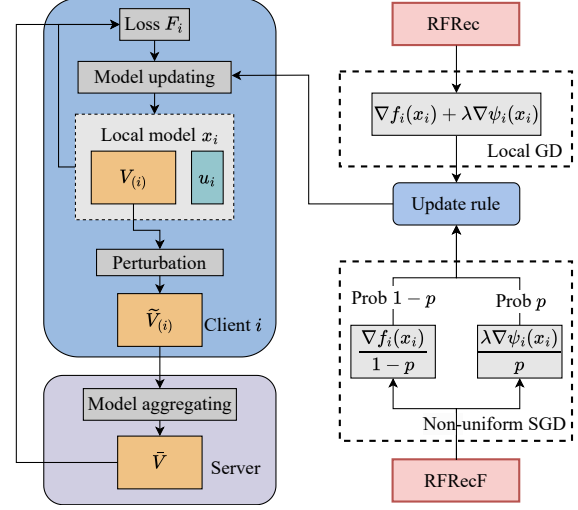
Loss $F_i$

Model updating

Local model $x_i$

$V_{(i)}$

$u_i$

Perturbation

$\widetilde{V}_{(i)}$

Client $i$

Model aggregating

$\bar{V}$

Server

RFRec

$\nabla f_i(x_i) + \lambda \nabla \psi_i(x_i)$

Local GD

Update rule

Prob $1-p$

Prob $p$

$\frac{\nabla f_i(x_i)}{1-p}$

$\frac{\lambda \nabla \psi_i(x_i)}{p}$

Non-uniform SGD

RFRecF